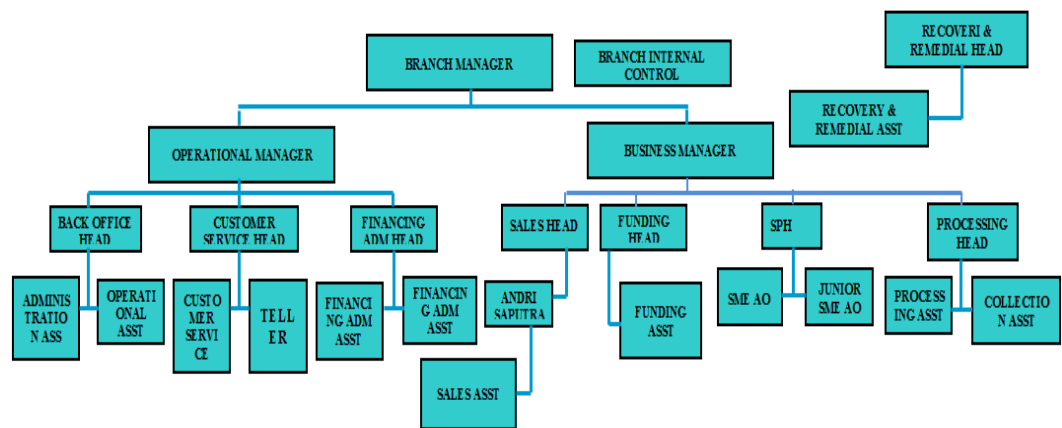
BRANCH MANAGER

BRANCH INTERNAL CONTROL

RECOVERI & REMEDIAL HEAD

RECOVERY & REMEDIAL ASST

OPERATIONAL MANAGER

BUSINESS MANAGER

BACK OFFICE HEAD

CUSTOMER SERVICE HEAD

FINANCING ADM HEAD

SALES HEAD

FUNDING HEAD

SPH

PROCESSING HEAD

ADMINISTRATION ASS

OPERATIONAL ASST

CUSTOMER SERVICE

TELLER

FINANCING ADM ASST

FINANCING ADM ASST

ANDRI SAPUTRA

FUNDING ASST

SME AO

JUNIOR SME AO

PROCESSING ASST

COLLECTION ASST

SALES ASST